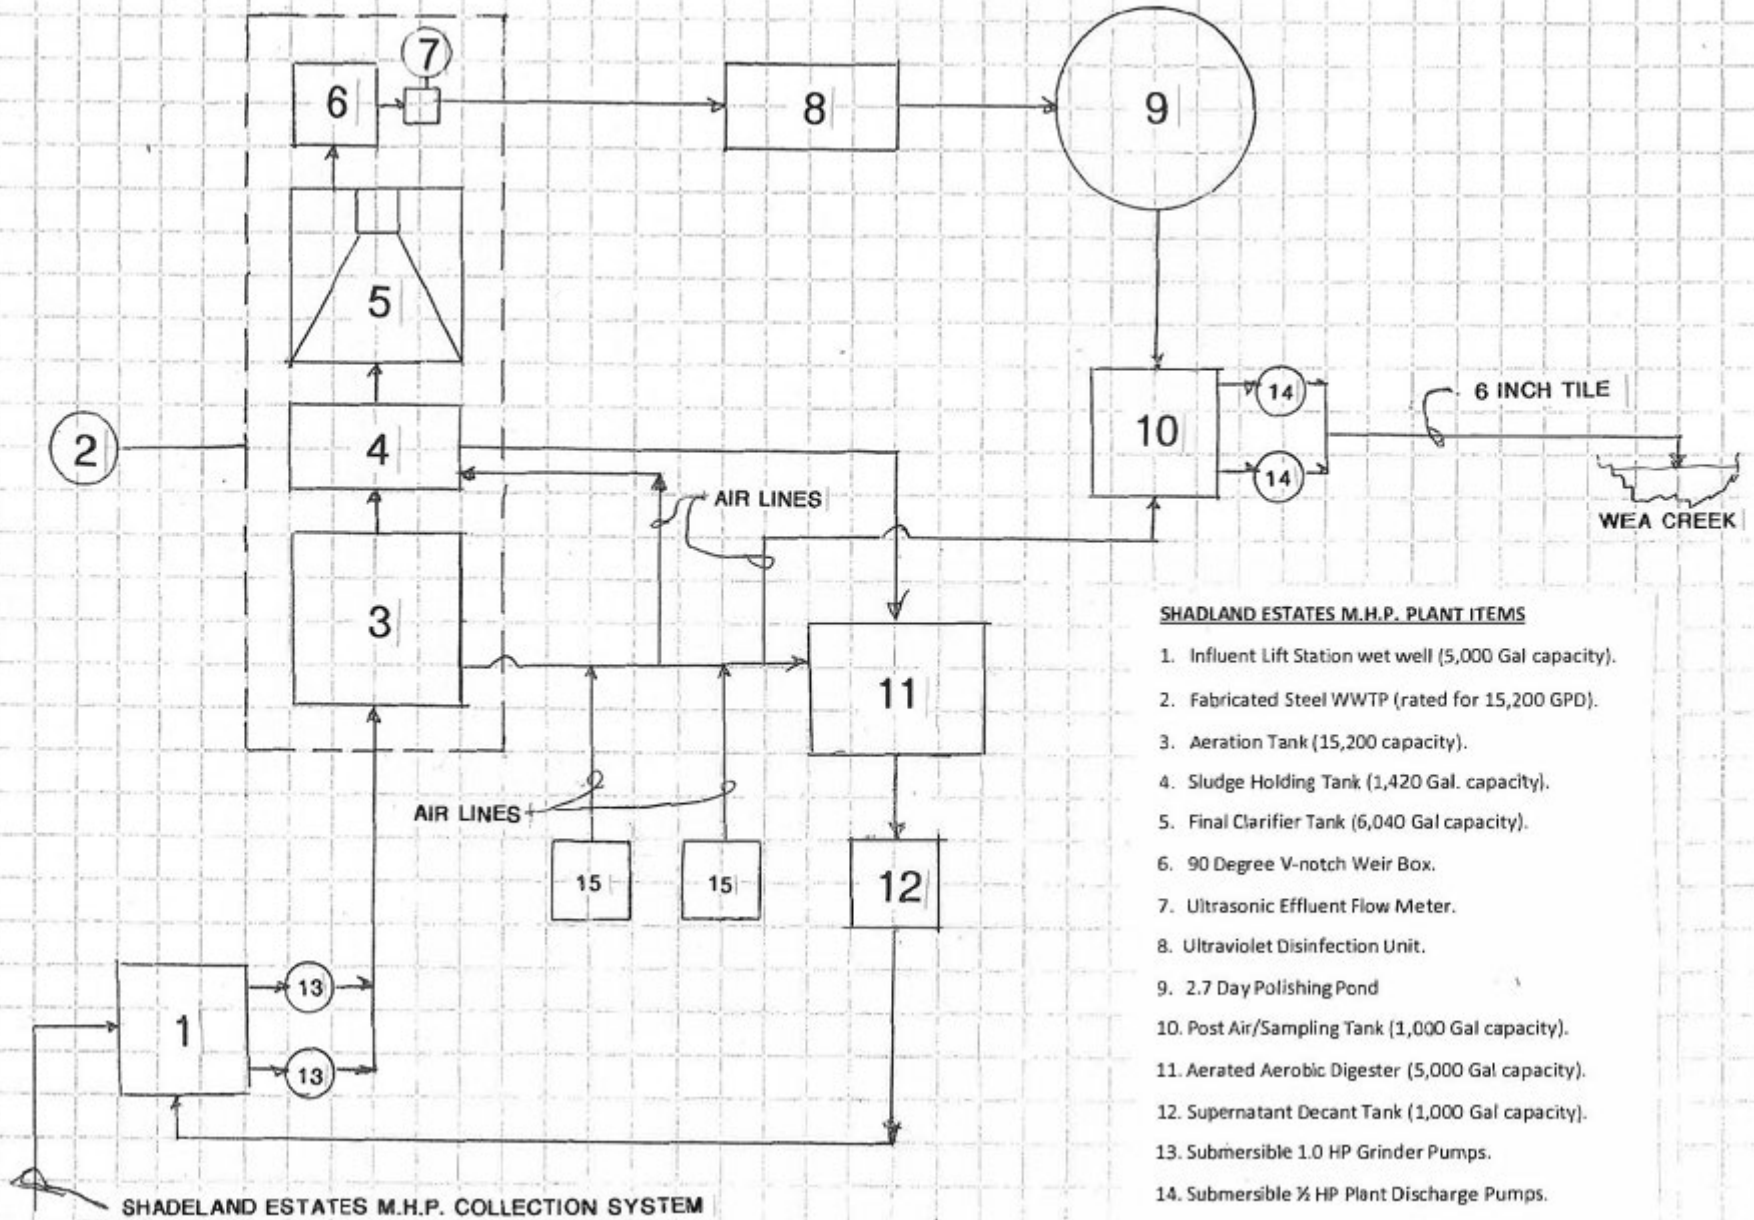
7
6
8
9
5
2
4
10
14
14
6 INCH TILE
WEA CREEK
AIR LINES
3
11
AIR LINES
15
15
12
1
13
13
SHADELAND ESTATES M.H.P. COLLECTION SYSTEM

SHADLAND ESTATES M.H.P. PLANT ITEMS

1. Influent Lift Station wet well (5,000 Gal capacity).
2. Fabricated Steel WWTP (rated for 15,200 GPD).
3. Aeration Tank (15,200 capacity).
4. Sludge Holding Tank (1,420 Gal. capacity).
5. Final Clarifier Tank (6,040 Gal capacity).
6. 90 Degree V-notch Weir Box.
7. Ultrasonic Effluent Flow Meter.
8. Ultraviolet Disinfection Unit.
9. 2.7 Day Polishing Pond
10. Post Air/Sampling Tank (1,000 Gal capacity).
11. Aerated Aerobic Digester (5,000 Gal capacity).
12. Supernatant Decant Tank (1,000 Gal capacity).
13. Submersible 1.0 HP Grinder Pumps.
14. Submersible ½ HP Plant Discharge Pumps.